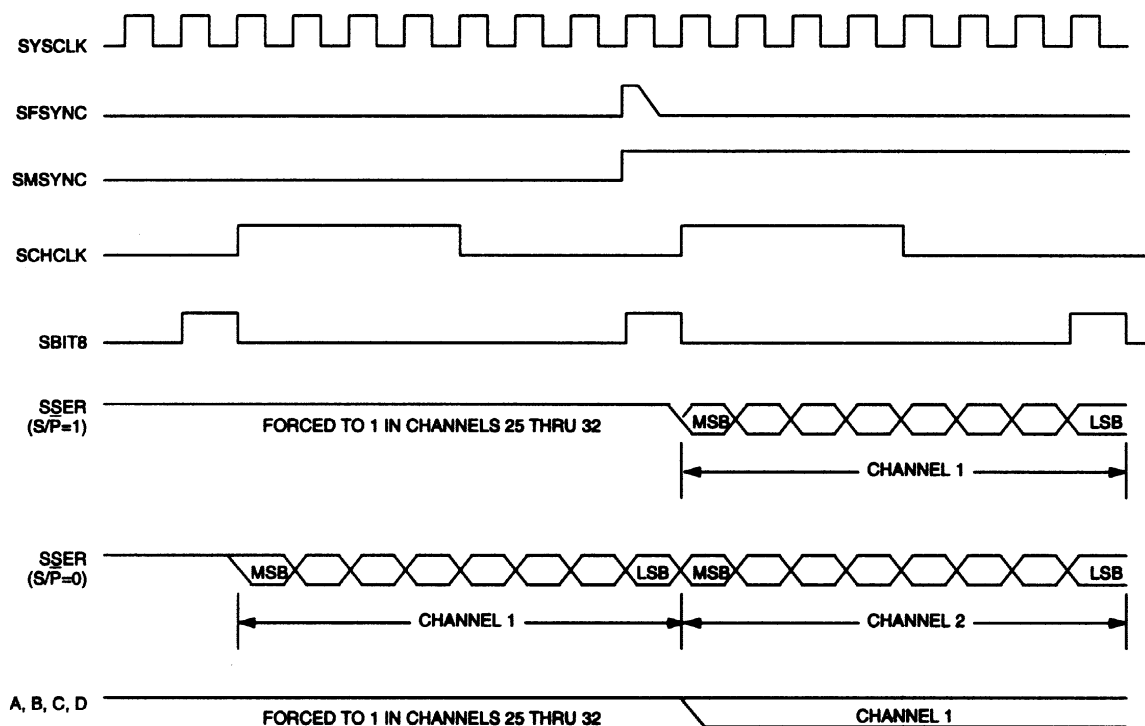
SYSCLK

SFSYNC

SMSYNC

SCHCLK

SBIT8

SSER
(S/$\overline{P}$=1)

FORCED TO 1 IN CHANNELS 25 THRU 32

MSB

LSB

CHANNEL 1

SSER
(S/$\overline{P}$=0)

MSB

LSB

MSB

LSB

CHANNEL 1

CHANNEL 2

A, B, C, D

FORCED TO 1 IN CHANNELS 25 THRU 32

CHANNEL 1